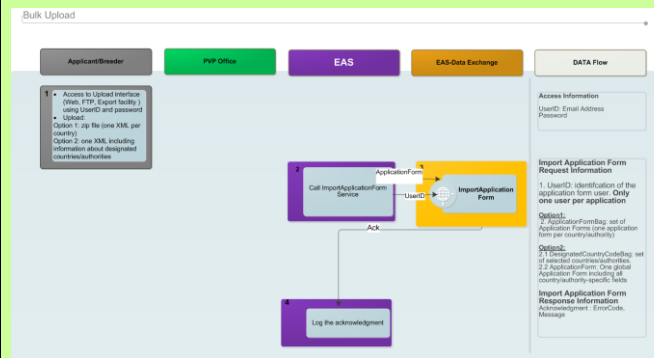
Bulk Upload

Applicant/Breeder

PVP Office

EAS

EAS-Data Exchange

DATA Flow

1
• Access to Upload interface (Web, FTP, Export facility ) using UserID and password
• Upload:
Option 1: zip file (one XML per country)
Option 2: one XML including information about designated countries/authorities

Access Information

UserID: Email Address
Password

2
Call ImportApplicationForm Service

ApplicationForm

UserID

3
ImportApplication Form

Ack

Import Application Form Request Information

1. UserID: identification of the application form user. Only one user per application

Option1:
2. ApplicationFormBag: set of Application Forms (one application form per country/authority)

Option2:
2.1 DesignatedCountryCodeBag: set of selected countries/authorities.
2.2 ApplicationForm: One global Application Form including all country/authority-specific fields

Import Application Form Response Information
Acknowledgment : ErrorCode, Message

4
Log the acknowledgment